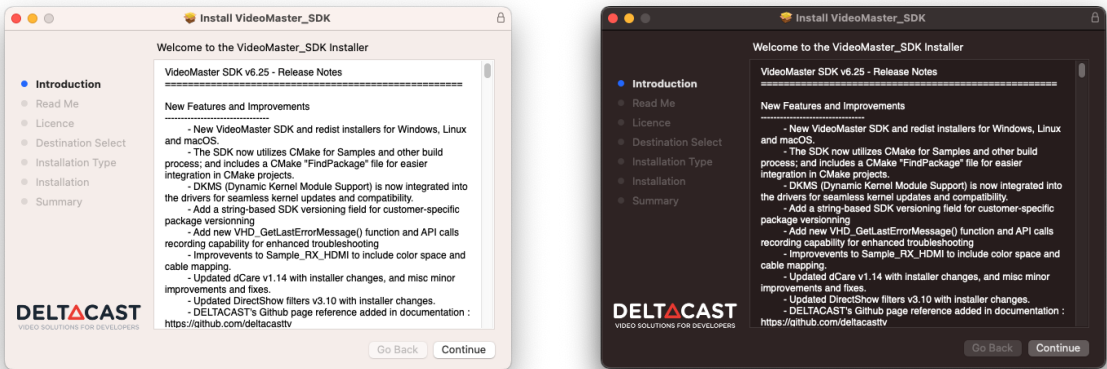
Install VideoMaster_SDK

Welcome to the VideoMaster_SDK Installer

Introduction
Read Me
Licence
Destination Select
Installation Type
Installation
Summary

VideoMaster SDK v6.25 - Release Notes
=====================================================

New Features and Improvements
--------------------------------
- New VideoMaster SDK and redist installers for Windows, Linux and macOS.
- The SDK now utilizes CMake for Samples and other build process; and includes a CMake "FindPackage" file for easier integration in CMake projects.
- DKMS (Dynamic Kernel Module Support) is now integrated into the drivers for seamless kernel updates and compatibility.
- Add a string-based SDK versioning field for customer-specific package versionning
- Add new VHD_GetLastErrorMessage() function and API calls recording capability for enhanced troubleshooting
- Improvements to Sample_RX_HDMI to include color space and cable mapping.
- Updated dCare v1.14 with installer changes, and misc minor improvements and fixes.
- Updated DirectShow filters v3.10 with installer changes.
- DELTACAST's Github page reference added in documentation : https://github.com/deltacasttv

DELTACAST
VIDEO SOLUTIONS FOR DEVELOPERS

Go Back
Continue

Install VideoMaster_SDK

Welcome to the VideoMaster_SDK Installer

Introduction
Read Me
Licence
Destination Select
Installation Type
Installation
Summary

VideoMaster SDK v6.25 - Release Notes
=====================================================

New Features and Improvements
--------------------------------
- New VideoMaster SDK and redist installers for Windows, Linux and macOS.
- The SDK now utilizes CMake for Samples and other build process; and includes a CMake "FindPackage" file for easier integration in CMake projects.
- DKMS (Dynamic Kernel Module Support) is now integrated into the drivers for seamless kernel updates and compatibility.
- Add a string-based SDK versioning field for customer-specific package versionning
- Add new VHD_GetLastErrorMessage() function and API calls recording capability for enhanced troubleshooting
- Improvements to Sample_RX_HDMI to include color space and cable mapping.
- Updated dCare v1.14 with installer changes, and misc minor improvements and fixes.
- Updated DirectShow filters v3.10 with installer changes.
- DELTACAST's Github page reference added in documentation : https://github.com/deltacasttv

DELTACAST
VIDEO SOLUTIONS FOR DEVELOPERS

Go Back
Continue